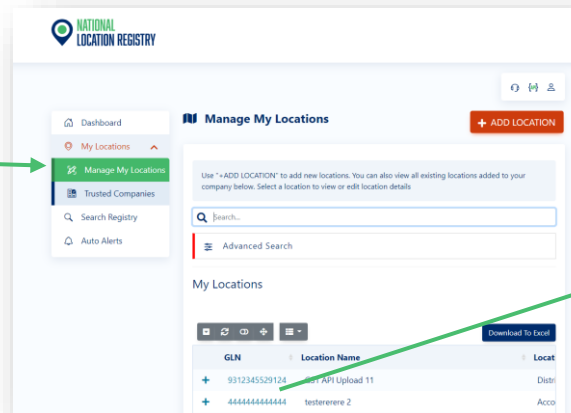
NATIONAL LOCATION REGISTRY

Dashboard
My Locations
Manage My Locations
Trusted Companies
Search Registry
Auto Alerts

Manage My Locations

+ ADD LOCATION

Use "+ADD LOCATION" to add new locations. You can also view all existing locations added to your company below. Select a location to view or edit location details

Search...

Advanced Search

My Locations

Download To Excel

| | GLN | Location Name | Locat |
|---|---|---|---|
| + | 9312345529124 | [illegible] API Upload 11 | Distr |
| + | 4444444444444 | testererere 2 | Acco |